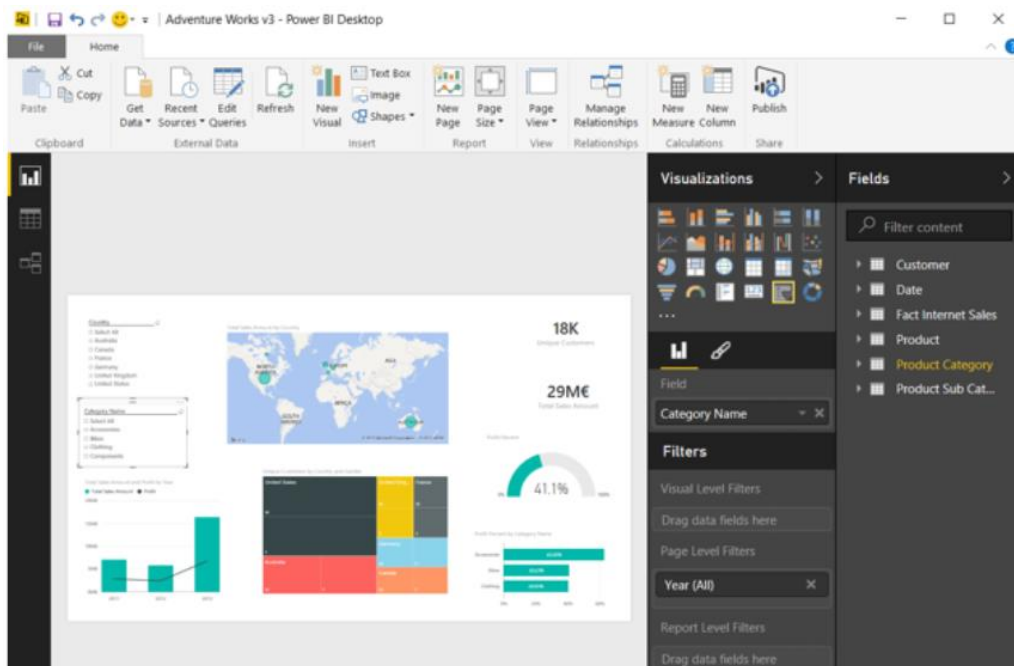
Adventure Works v3 - Power BI Desktop

File
Home

Paste
Cut
Copy
Clipboard

Get Data
Recent Sources
Edit Queries
Refresh
External Data

New Visual
Text Box
Image
Shapes
Insert

New Page
Page Size
Report

Page View
View

Manage Relationships
Relationships

New Measure
New Column
Calculations

Publish
Share

18K
Unique Customers

29M€
Total Sales Amount

41.1%
0%
100%

Visualizations
Field
Category Name
Filters
Visual Level Filters
Drag data fields here
Page Level Filters
Year (All)
Report Level Filters
Drag data fields here

Fields
Filter content
Customer
Date
Fact Internet Sales
Product
Product Category
Product Sub Cat...